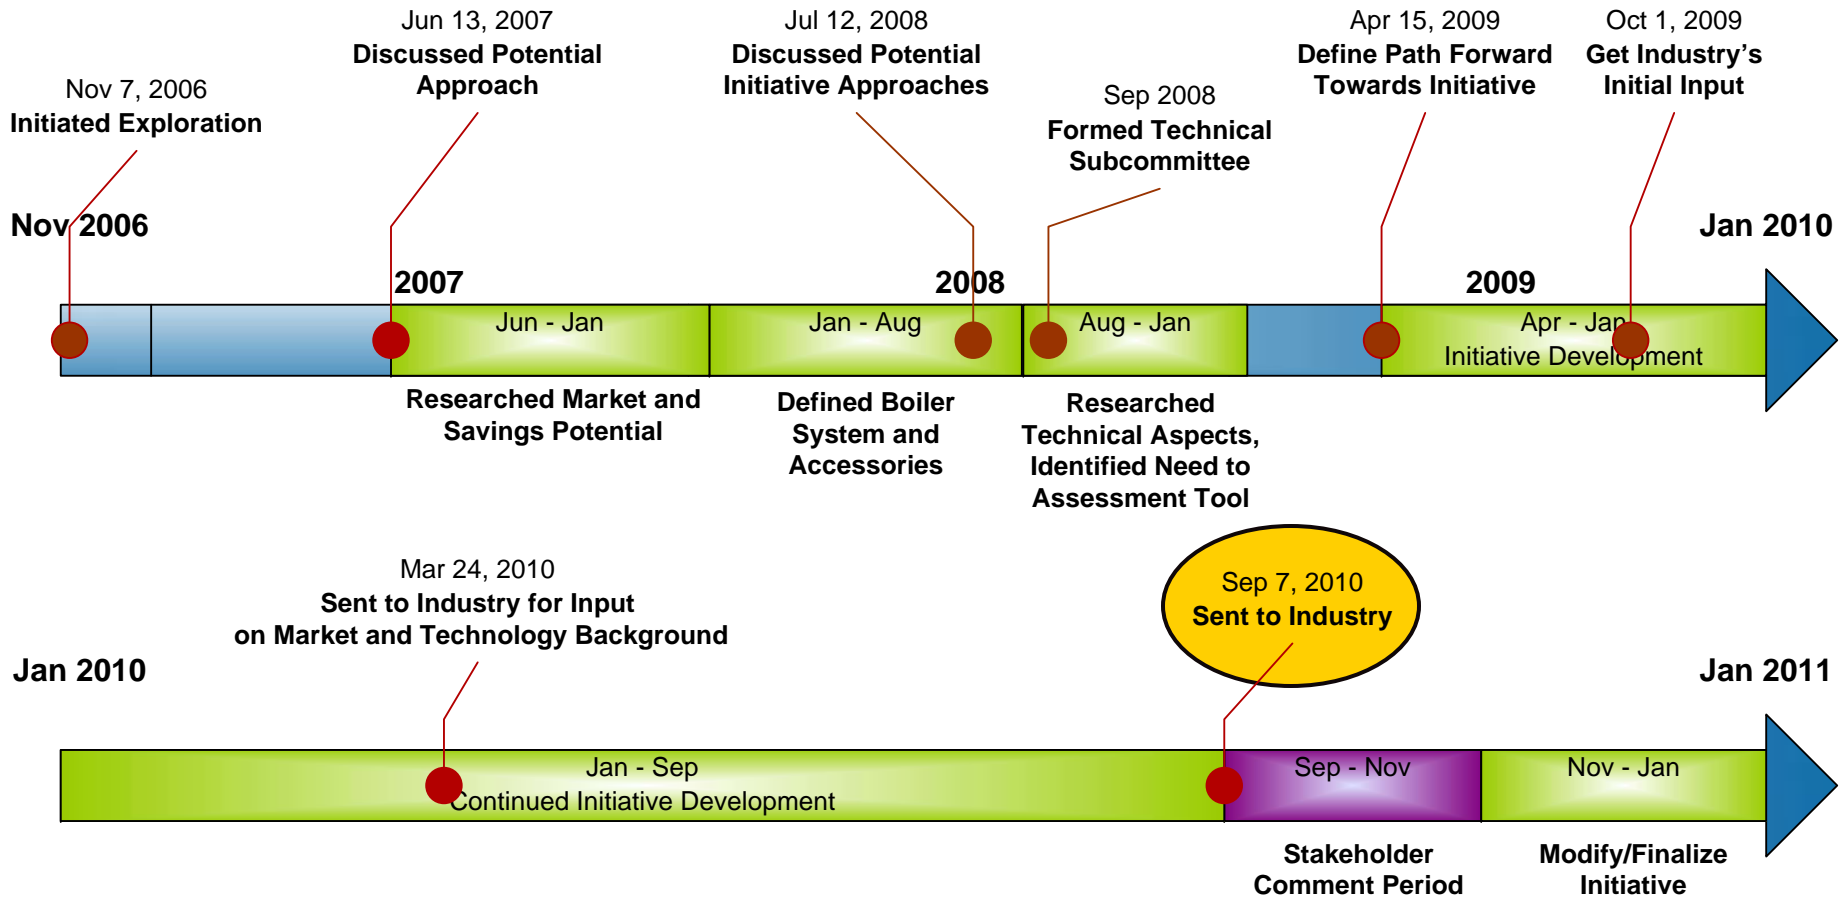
Nov 7, 2006
Initiated Exploration

Jun 13, 2007
Discussed Potential Approach

Jul 12, 2008
Discussed Potential Initiative Approaches

Sep 2008
Formed Technical Subcommittee

Apr 15, 2009
Define Path Forward Towards Initiative

Oct 1, 2009
Get Industry's Initial Input

Nov 2006

Jan 2010

2007

2008

2009

Jun - Jan

Jan - Aug

Aug - Jan

Apr - Jan
Initiative Development

Researched Market and Savings Potential

Defined Boiler System and Accessories

Researched Technical Aspects, Identified Need to Assessment Tool

Mar 24, 2010
Sent to Industry for Input on Market and Technology Background

Sep 7, 2010
Sent to Industry

Jan 2010

Jan 2011

Jan - Sep
Continued Initiative Development

Sep - Nov

Nov - Jan

Stakeholder Comment Period

Modify/Finalize Initiative